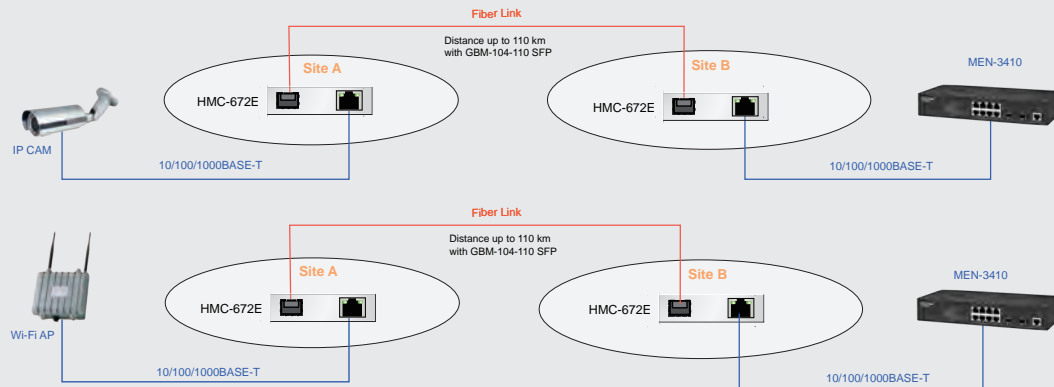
Fiber Link

Distance up to 110 km with GBM-104-110 SFP

Site A

HMC-672E

Site B

HMC-672E

MEN-3410

IP CAM

10/100/1000BASE-T

10/100/1000BASE-T

Fiber Link

Distance up to 110 km with GBM-104-110 SFP

Site A

HMC-672E

Site B

HMC-672E

MEN-3410

Wi-Fi AP

10/100/1000BASE-T

10/100/1000BASE-T